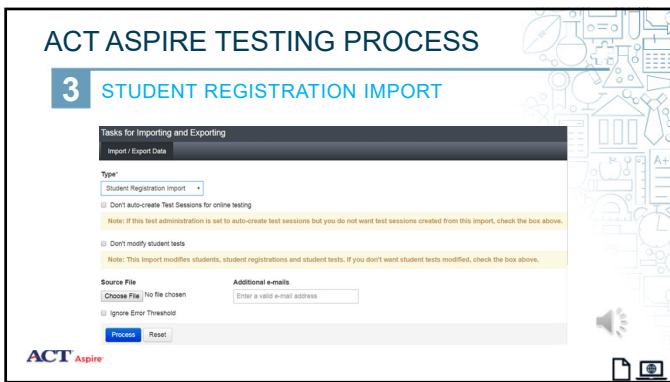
ACT ASPIRE TESTING PROCESS

3 STUDENT REGISTRATION IMPORT

Tasks for Importing and Exporting

Import / Export Data

Type*

Student Registration Import

Don't auto-create Test Sessions for online testing

Note: If this test administration is set to auto-create test sessions but you do not want test sessions created from this import, check the box above.

Don't modify student tests

Note: This import modifies students, student registrations and student tests. If you don't want student tests modified, check the box above.

Source File

Choose File No file chosen

Additional e-mails

Enter a valid e-mail address

Ignore Error Threshold

Process Reset

ACT Aspire